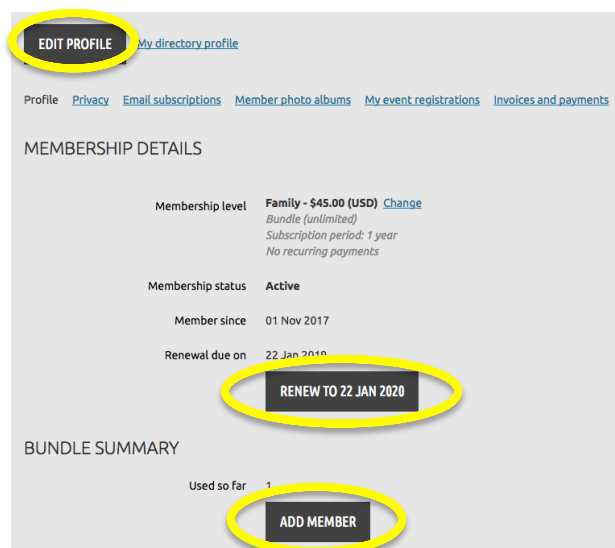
EDIT PROFILE My directory profile

Profile Privacy Email subscriptions Member photo albums My event registrations Invoices and payments

MEMBERSHIP DETAILS

| | |
|---|---|
| Membership level | Family - \$45.00 (USD) Change<br>Bundle (unlimited)<br>Subscription period: 1 year<br>No recurring payments |
| Membership status | Active |
| Member since | 01 Nov 2017 |
| Renewal due on | 22 Jan 2019 |

RENEW TO 22 JAN 2020

BUNDLE SUMMARY

Used so far 1

ADD MEMBER